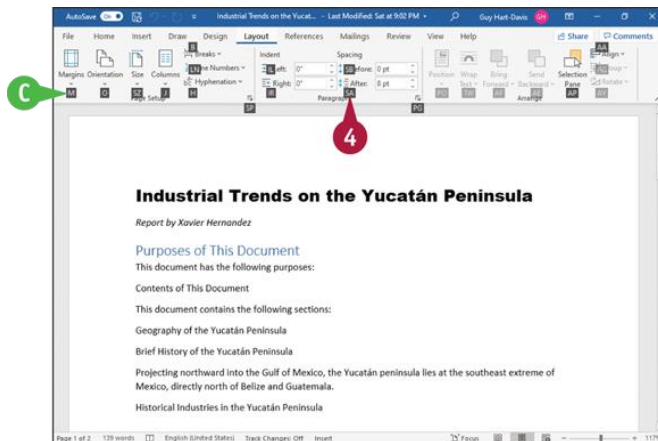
AutoSave On Industrial Trends on the Yucat... – Last Modified: Sat at 9:02 PM Guy Hart-Davis GH

File Home Insert Draw Design Layout References Mailings Review View Help Share Comments

Margins Orientation Size Columns Breaks Line Numbers Hyphenation Indent Left: 0" Right: 0" Spacing Before: 0 pt After: 8 pt Position Wrap Text Bring Forward Send Backward Selection Pane Align Group Rotate

M O SZ J B LN H IL IR SB SA PO TW AF AE AP AA AY SP PG

Page Setup Paragraph Arrange

C

4

Industrial Trends on the Yucatán Peninsula

Report by Xavier Hernandez

Purposes of This Document

This document has the following purposes:

Contents of This Document

This document contains the following sections:

Geography of the Yucatán Peninsula

Brief History of the Yucatán Peninsula

Projecting northward into the Gulf of Mexico, the Yucatán peninsula lies at the southeast extreme of Mexico, directly north of Belize and Guatemala.

Historical Industries in the Yucatán Peninsula

Page 1 of 2 139 words English (United States) Track Changes: Off Insert Focus 117%